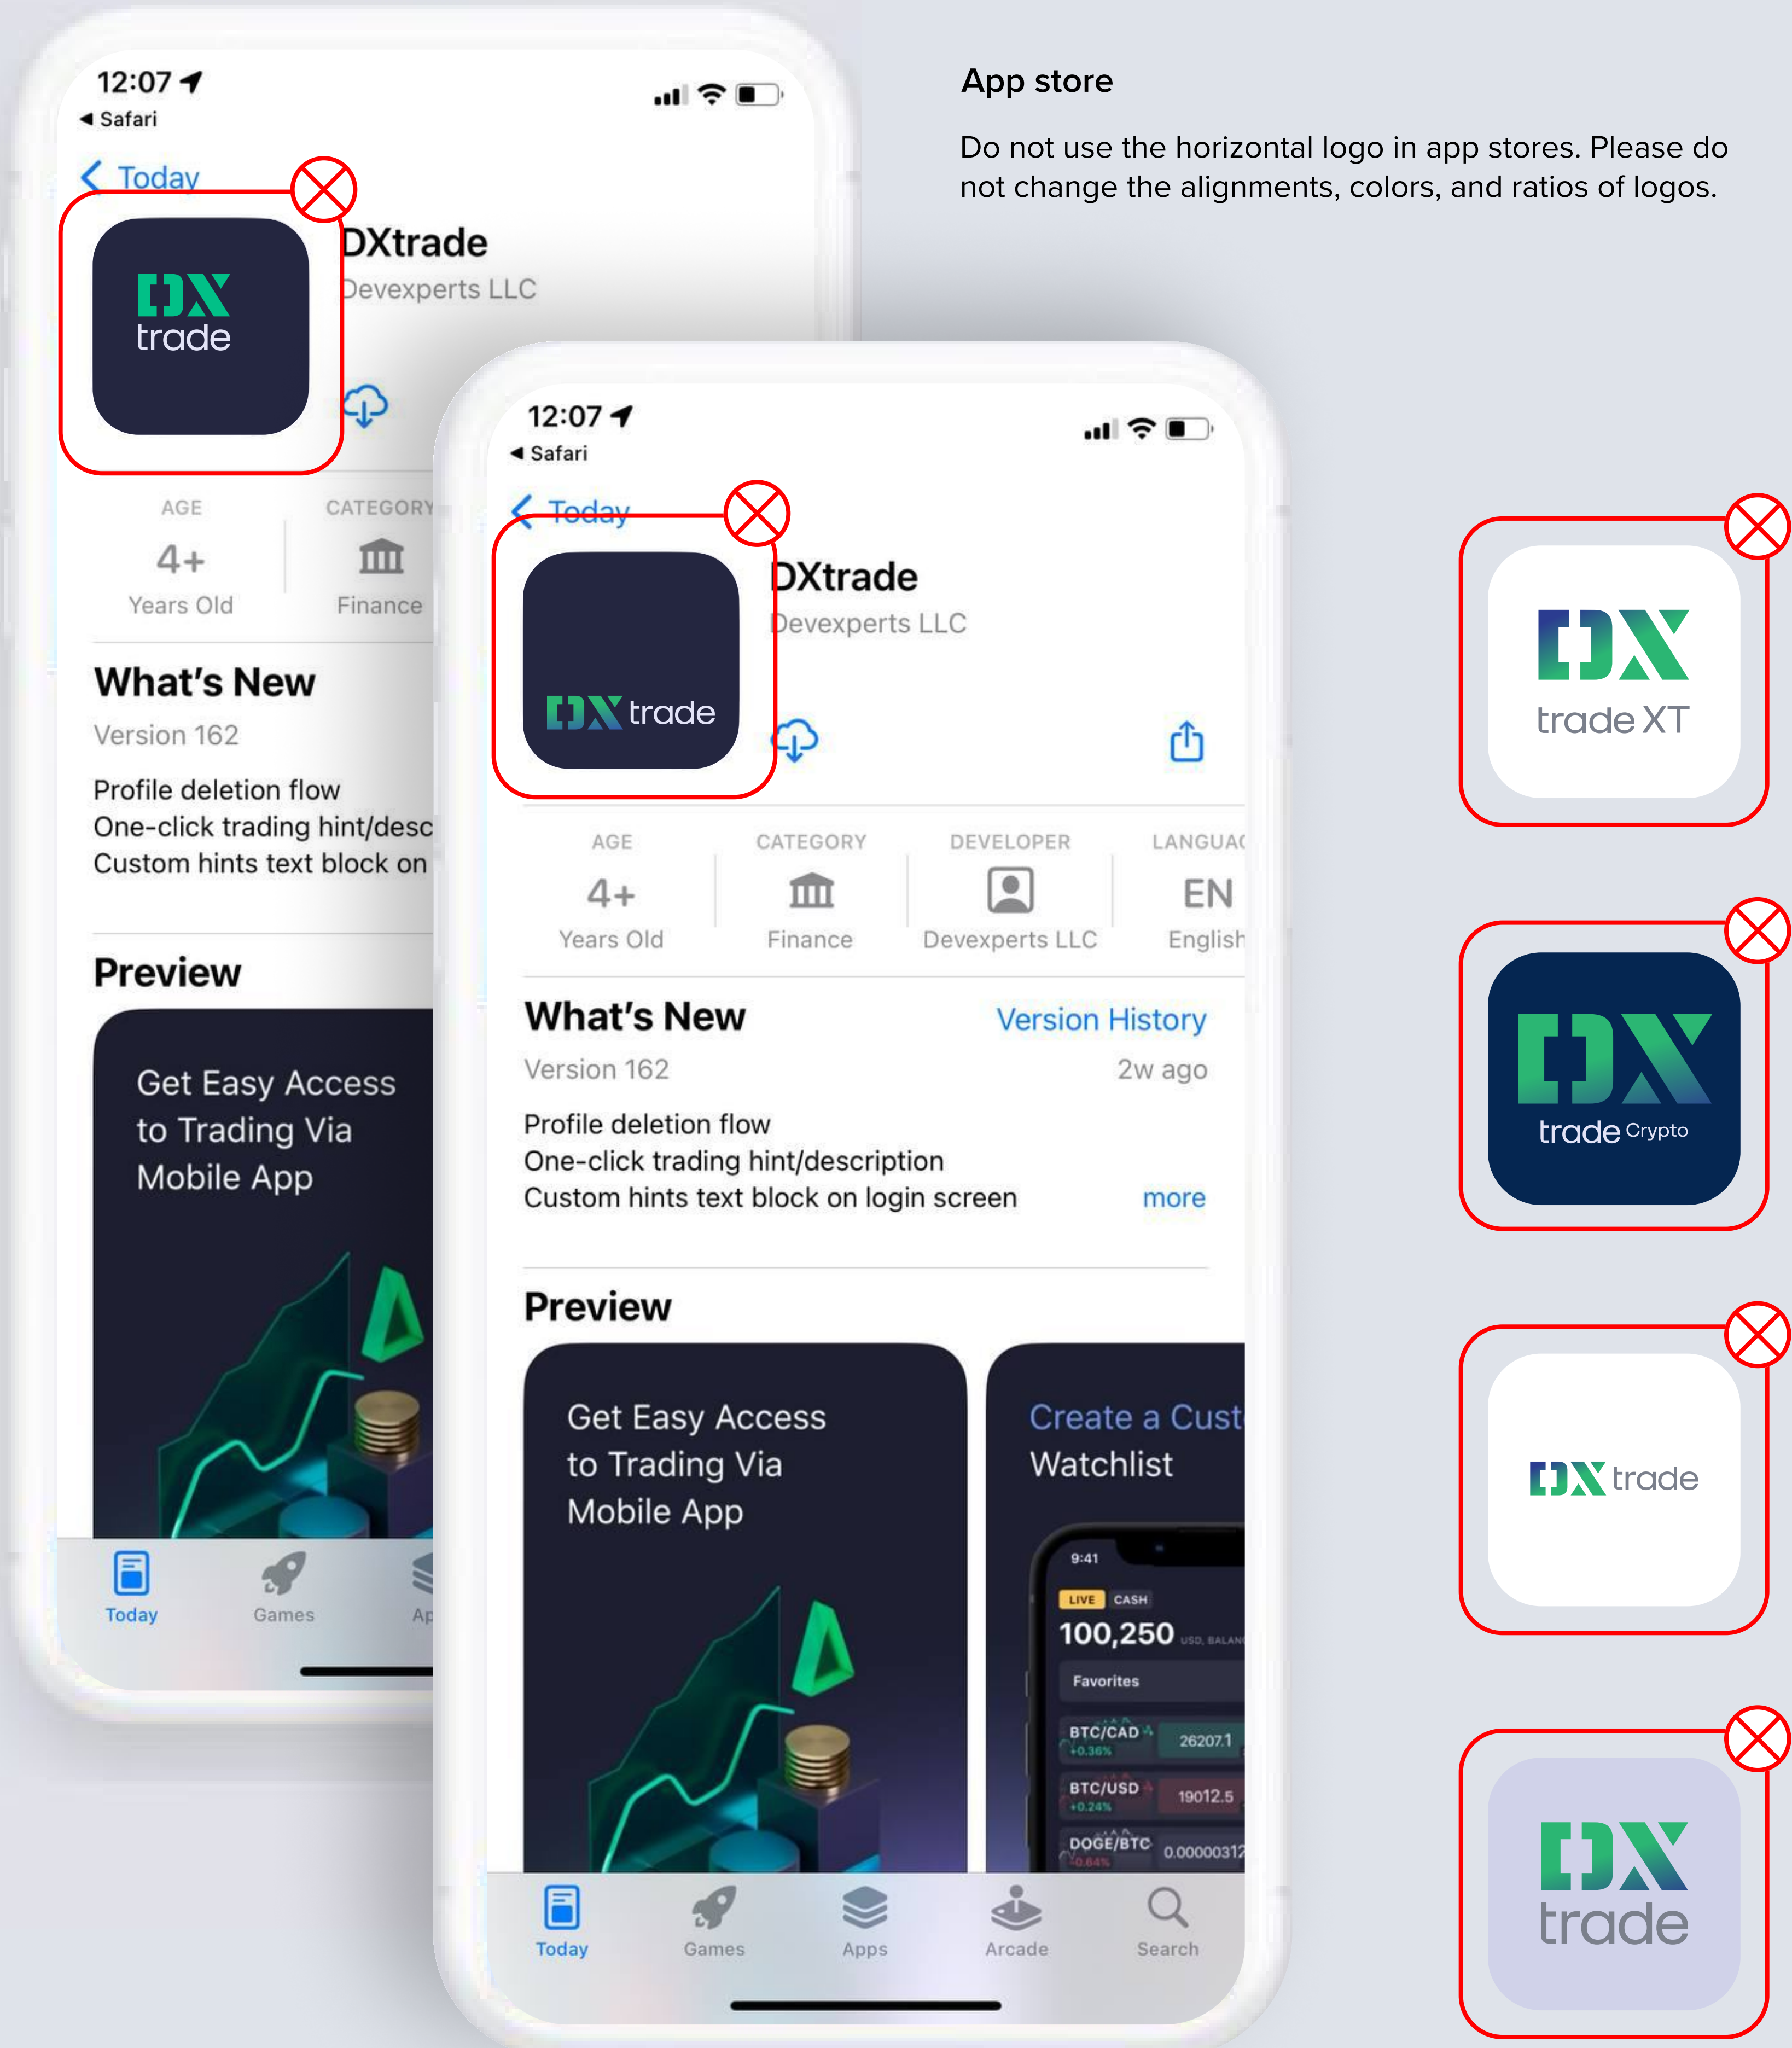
App store

Do not use the horizontal logo in app stores. Please do not change the alignments, colors, and ratios of logos.

12:07
◀ Safari
< Today
DX trade
DXtrade
Devexperts LLC
AGE
4+
Years Old
CATEGORY
Finance
What's New
Version 162
Profile deletion flow
One-click trading hint/desc
Custom hints text block on
Preview
Get Easy Access to Trading Via Mobile App
Today
Games
Ap

12:07
◀ Safari
< Today
DX trade
DXtrade
Devexperts LLC
AGE
4+
Years Old
CATEGORY
Finance
DEVELOPER
Devexperts LLC
LANGUAG
EN
English
What's New
Version History
Version 162
2w ago
Profile deletion flow
One-click trading hint/description
Custom hints text block on login screen
more
Preview
Get Easy Access to Trading Via Mobile App
Create a Cust Watchlist
9:41
LIVE CASH
100,250 USD, BALANC
Favorites
BTC/CAD +0.36% 26207.1
BTC/USD +0.24% 19012.5
DOGE/BTC -0.64% 0.00000312
Today
Games
Apps
Arcade
Search

DX trade XT

DX trade Crypto

DX trade

DX trade